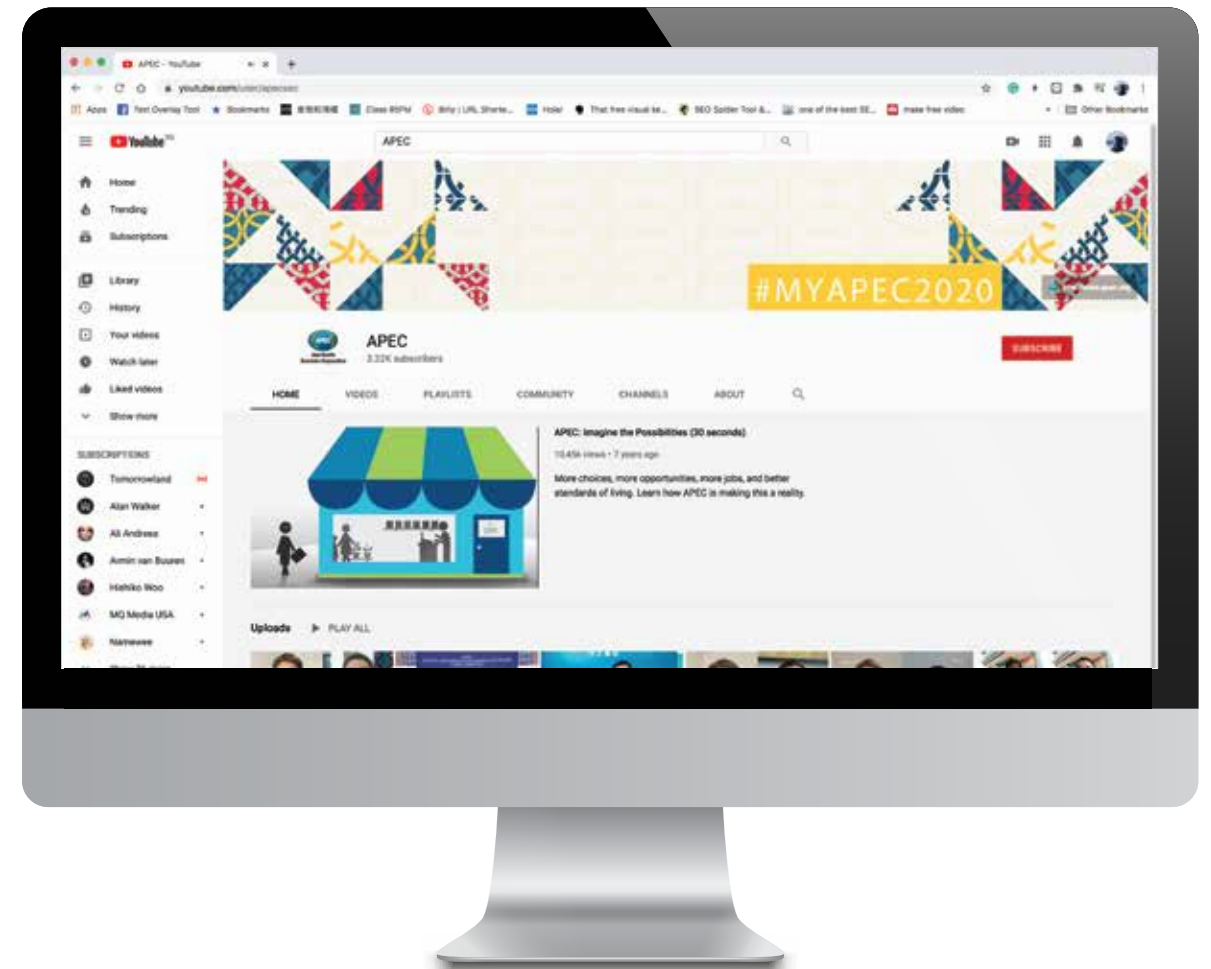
APEC - YouTube

youtube.com/user/apecsec

Apps | Text Overlay Tool | Bookmarks | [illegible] | Class RSPM | Bitly | URL Shorte... | Hola! | That free visual ke... | SEO Spider Tool &... | one of the best SE... | make free video | Other Bookmarks

YouTube

APEC

Home
Trending
Subscriptions
Library
History
Your videos
Watch later
Liked videos
Show more

SUBSCRIPTIONS
Tomorrowland
Alan Walker
Ali Andreas
Armin van Buuren
Hishiko Woo
MQ Media USA
Namewee

#MYAPEC2020

APEC
3.32K subscribers

SUBSCRIBE

HOME VIDEOS PLAYLISTS COMMUNITY CHANNELS ABOUT

APEC: Imagine the Possibilities (30 seconds)
10.45k views • 7 years ago
More choices, more opportunities, more jobs, and better standards of living. Learn how APEC is making this a reality.

Uploads PLAY ALL